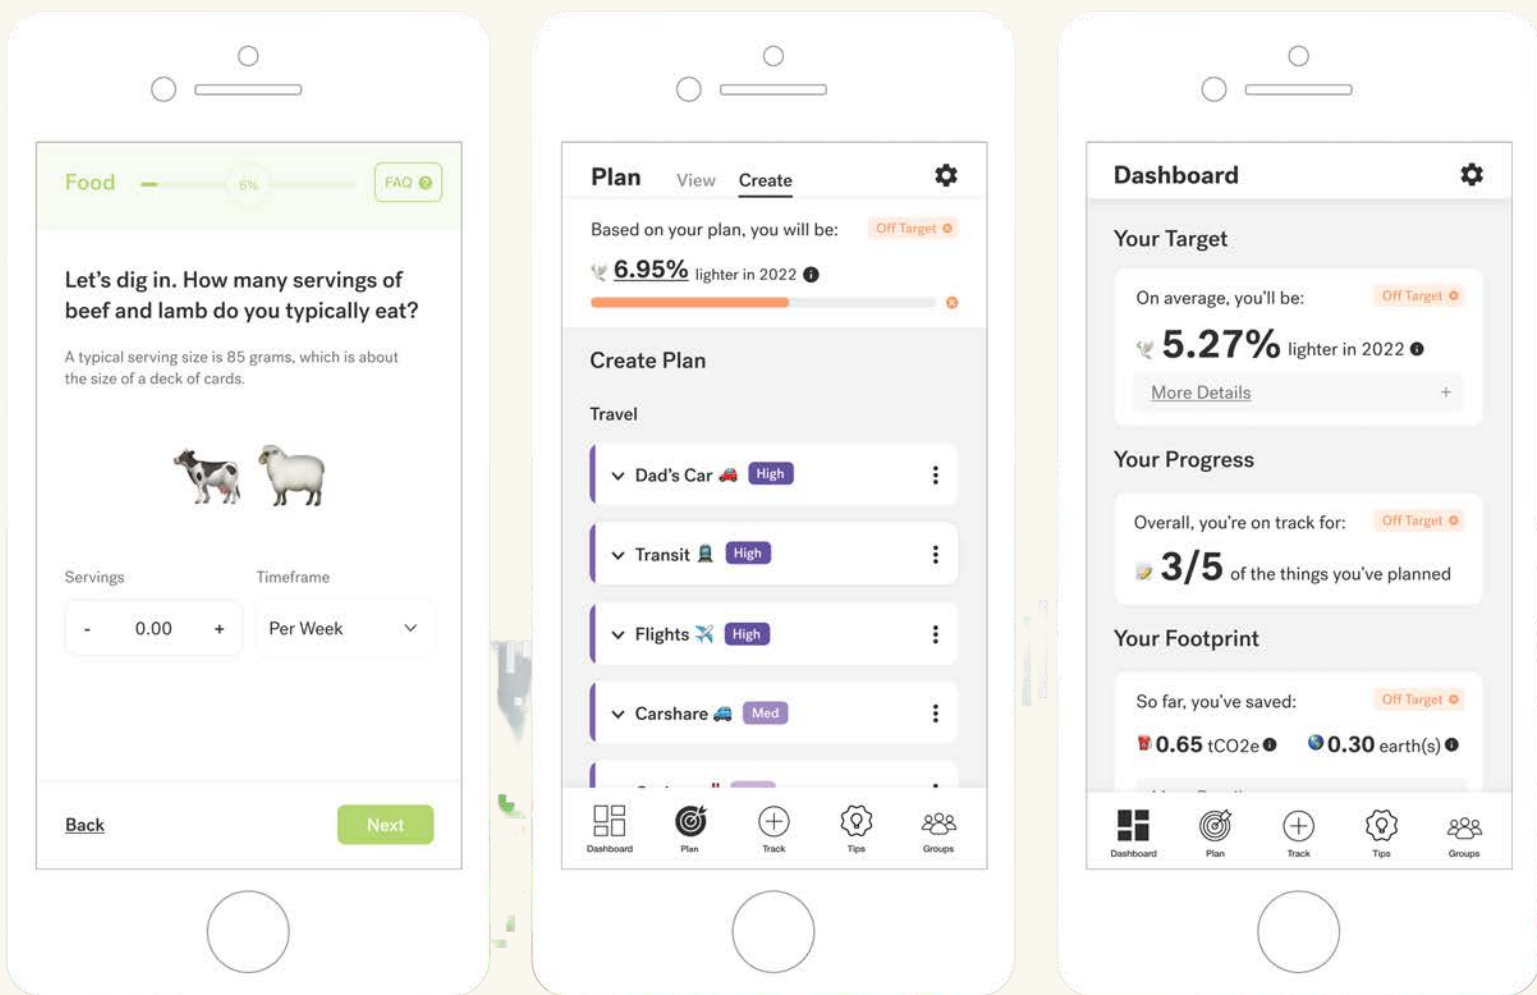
Food 6% FAQ

Let's dig in. How many servings of beef and lamb do you typically eat?

A typical serving size is 85 grams, which is about the size of a deck of cards.

Servings
- 0.00 +

Timeframe
Per Week

Back
Next

Plan View Create

Based on your plan, you will be: Off Target

6.95% lighter in 2022

Create Plan

Travel

Dad's Car High

Transit High

Flights High

Carshare Med

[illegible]

Dashboard
Plan
Track
Tips
Groups

Dashboard

Your Target

On average, you'll be: Off Target

5.27% lighter in 2022

More Details +

Your Progress

Overall, you're on track for: Off Target

3/5 of the things you've planned

Your Footprint

So far, you've saved: Off Target

0.65 tCO2e 0.30 earth(s)

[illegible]

Dashboard
Plan
Track
Tips
Groups